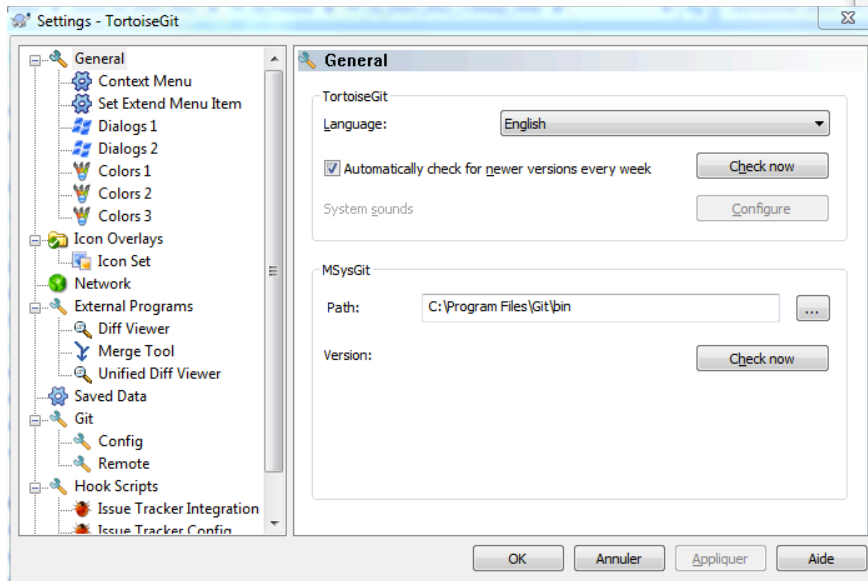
Settings - TortoiseGit

General
Context Menu
Set Extend Menu Item
Dialogs 1
Dialogs 2
Colors 1
Colors 2
Colors 3
Icon Overlays
Icon Set
Network
External Programs
Diff Viewer
Merge Tool
Unified Diff Viewer
Saved Data
Git
Config
Remote
Hook Scripts
Issue Tracker Integration
Issue Tracker Config

General

TortoiseGit
Language: English
Automatically check for newer versions every week
Check now
System sounds
Configure

MSysGit
Path: C:\Program Files\Git\bin
...
Version:
Check now

OK
Annuler
Appliquer
Aide